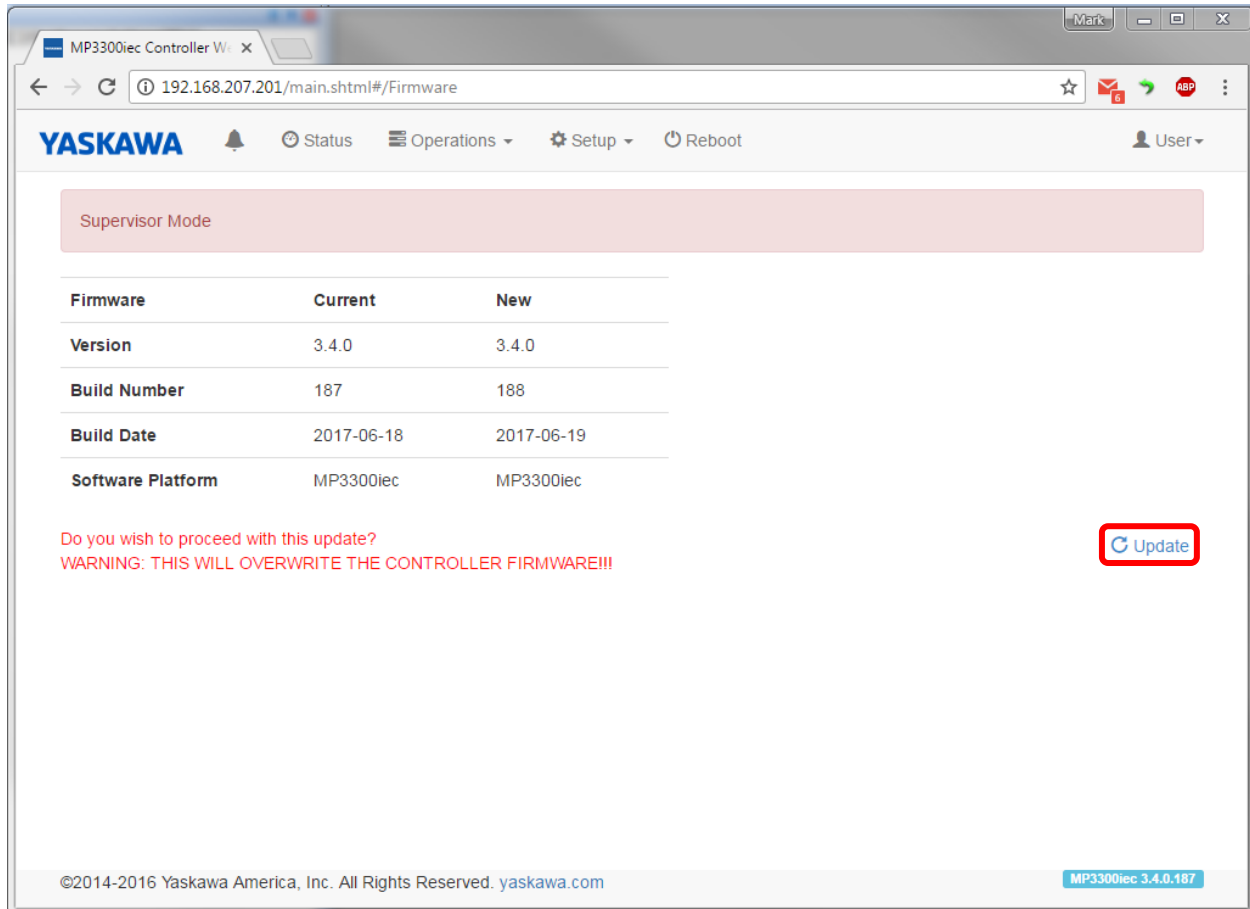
MP3300iec Controller W

Mark

192.168.207.201/main.shtml#/Firmware

6

ABP

YASKAWA

Status

Operations

Setup

Reboot

User

Supervisor Mode

| Firmware | Current | New |
|---|---|---|
| Version | 3.4.0 | 3.4.0 |
| Build Number | 187 | 188 |
| Build Date | 2017-06-18 | 2017-06-19 |
| Software Platform | MP3300iec | MP3300iec |

Do you wish to proceed with this update?
WARNING: THIS WILL OVERWRITE THE CONTROLLER FIRMWARE!!!

Update

©2014-2016 Yaskawa America, Inc. All Rights Reserved. yaskawa.com

MP3300iec 3.4.0.187